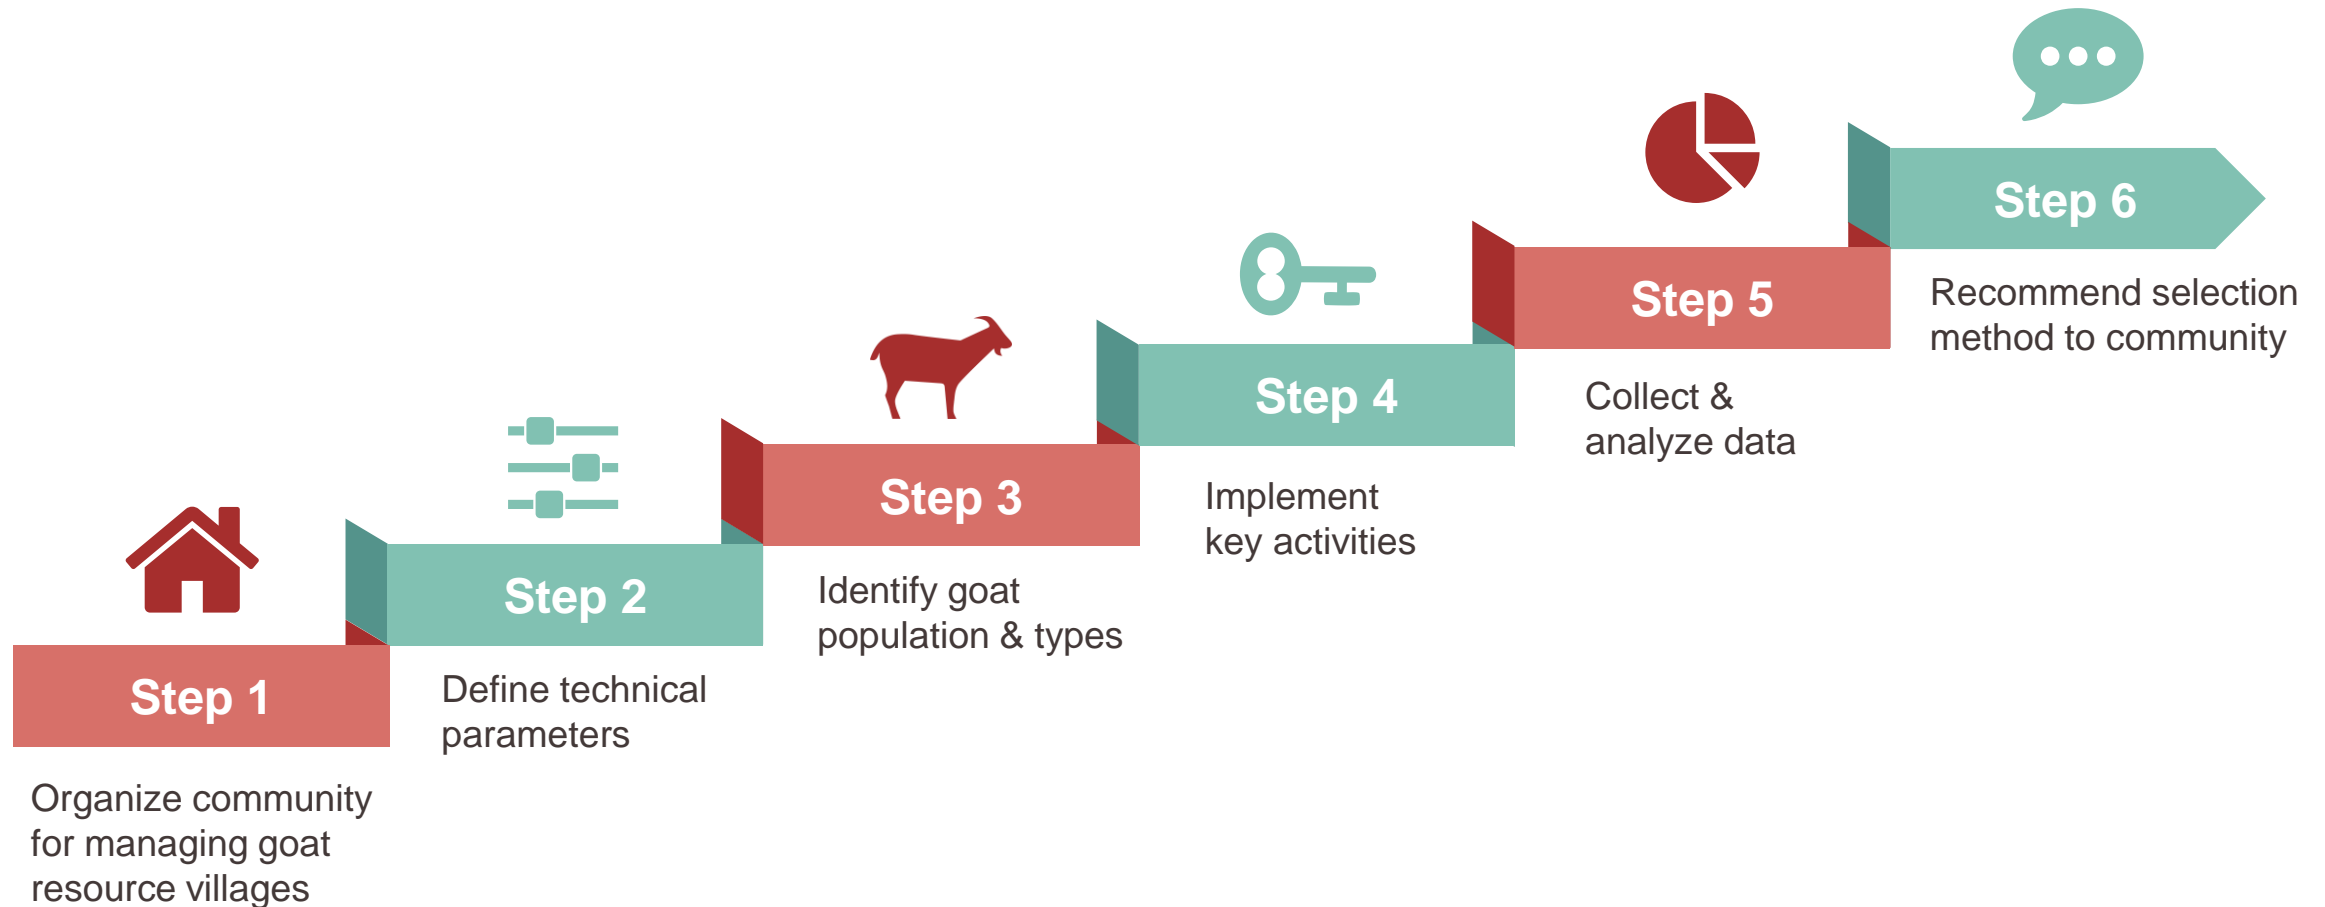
Step 1

Organize community for managing goat resource villages

Step 2

Define technical parameters

Step 3

Identify goat population & types

Step 4

Implement key activities

Step 5

Collect & analyze data

Step 6

Recommend selection method to community